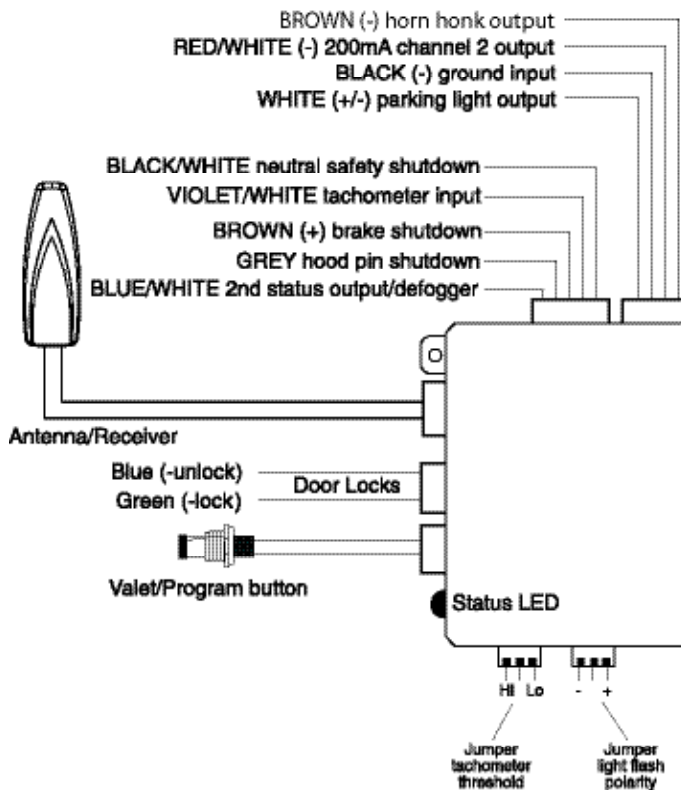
BROWN (-) horn honk output
RED/WHITE (-) 200mA channel 2 output
BLACK (-) ground input
WHITE (+/-) parking light output

BLACK/WHITE neutral safety shutdown
VIOLET/WHITE tachometer input
BROWN (+) brake shutdown
GREY hood pin shutdown
BLUE/WHITE 2nd status output/defogger

Antenna/Receiver

Blue (-unlock)
Green (-lock)
Door Locks

Valet/Program button

Status LED

HI Lo

- +

Jumper tachometer threshold

Jumper light flash polarity